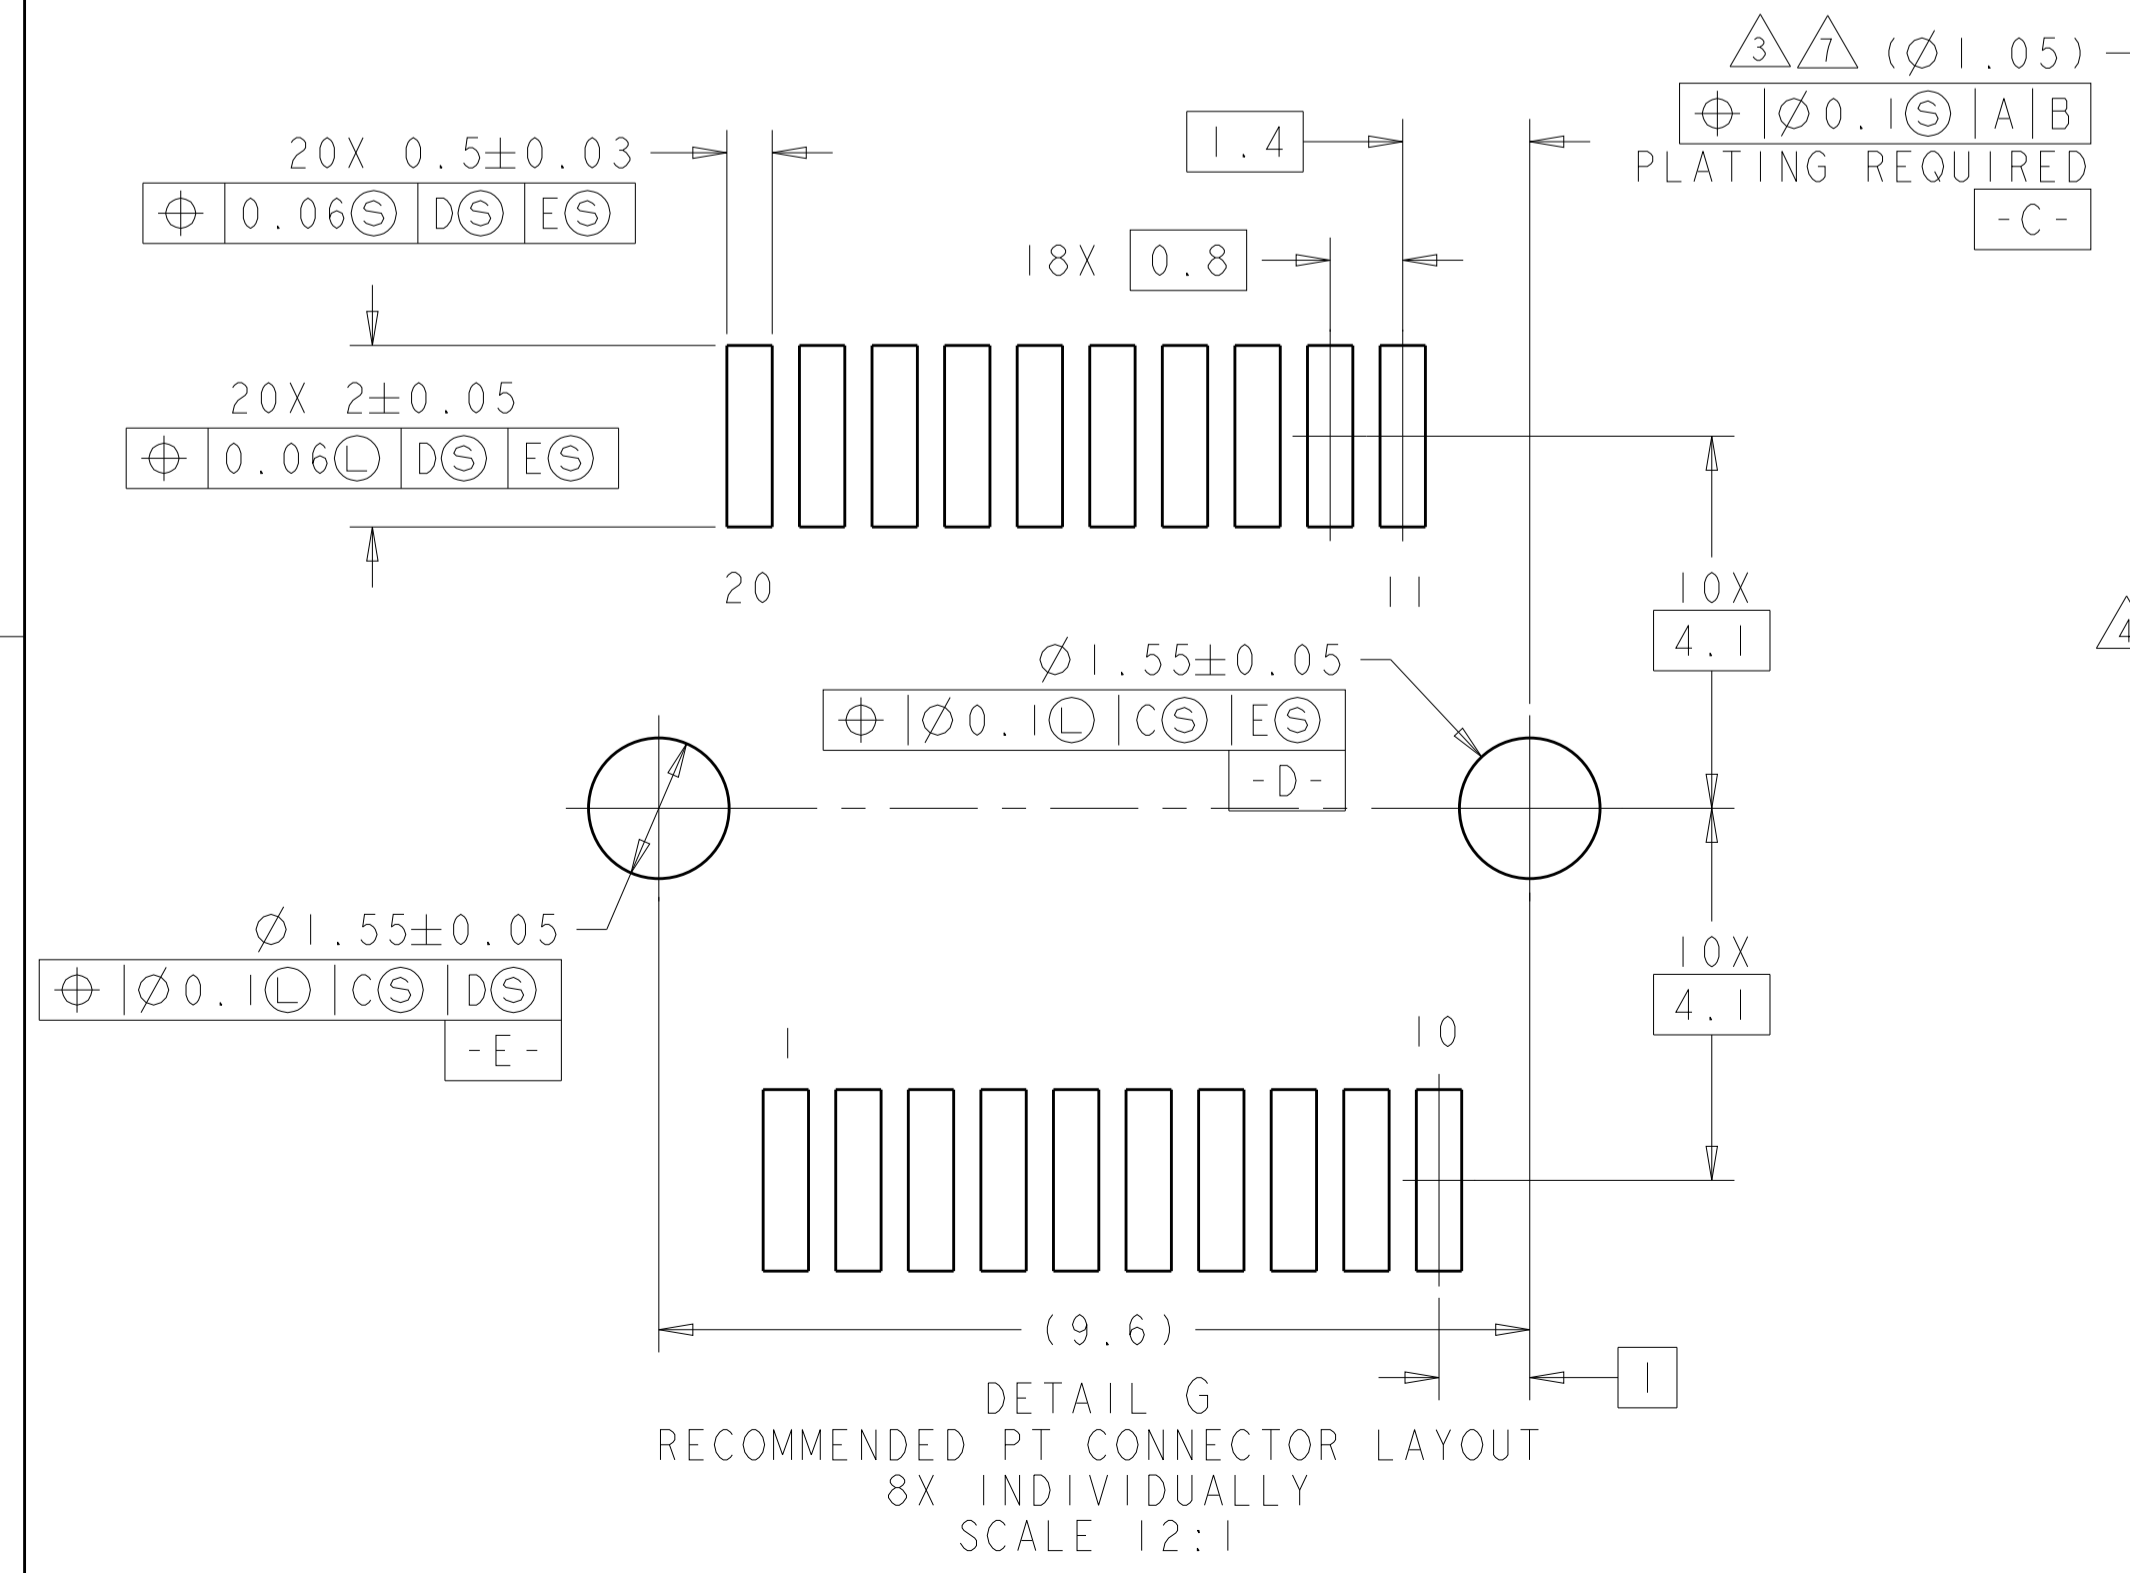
3 7 (Ø1.05)

| ⌖ | Ø0.1Ⓢ | A | B |
|---|---|---|---|

PLATING REQUIRED

-C-

20X 0.5±0.03

| ⌖ | 0.06Ⓢ | DⓈ | EⓈ |
|---|---|---|---|

1.4

18X 0.8

20X 2±0.05

| ⌖ | 0.06Ⓛ | DⓈ | EⓈ |
|---|---|---|---|

20

11

10X

4.1

4

Ø1.55±0.05

| ⌖ | Ø0.1Ⓛ | CⓈ | EⓈ |
|---|---|---|---|

-D-

Ø1.55±0.05

| ⌖ | Ø0.1Ⓛ | CⓈ | DⓈ |
|---|---|---|---|

-E-

10X

4.1

1

10

(9.6)

1

DETAIL G
RECOMMENDED PT CONNECTOR LAYOUT
8X INDIVIDUALLY
SCALE 12:1